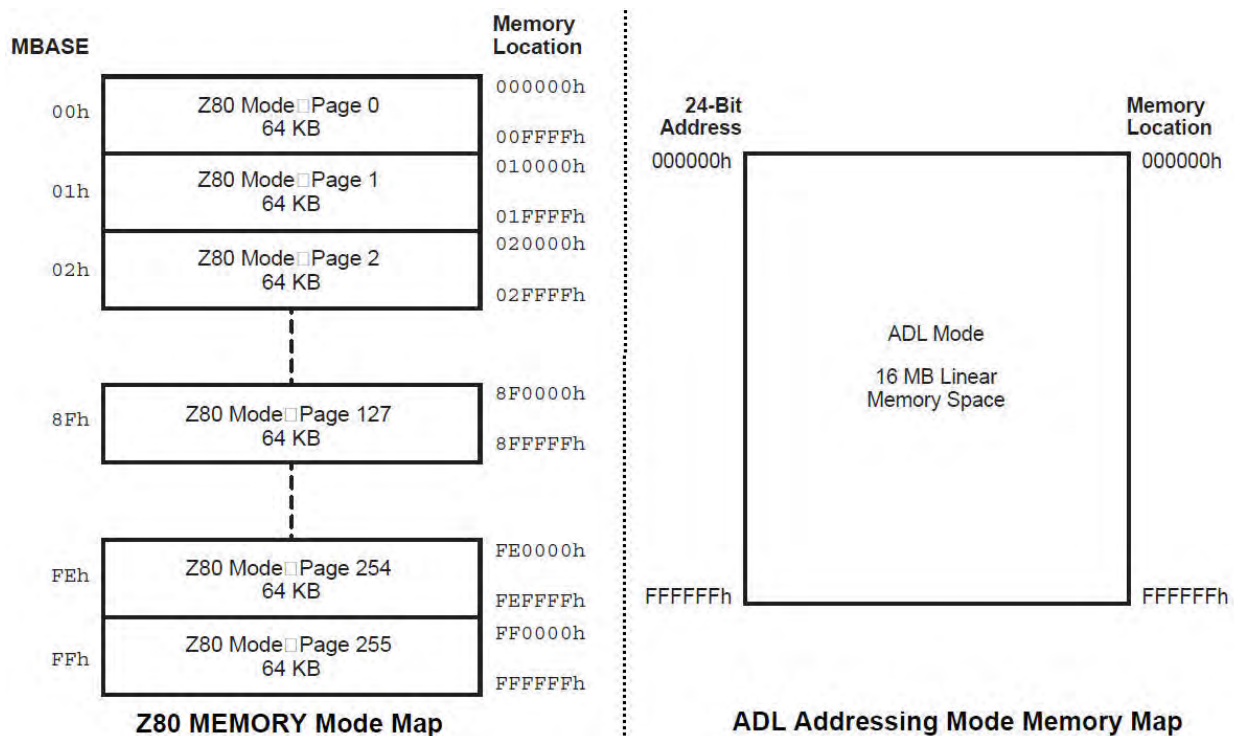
MBASE

Memory Location

00h
Z80 Mode□Page 0
64 KB
000000h
00FFFFh

01h
Z80 Mode□Page 1
64 KB
010000h
01FFFFh

02h
Z80 Mode□Page 2
64 KB
020000h
02FFFFh

8Fh
Z80 Mode□Page 127
64 KB
8F0000h
8FFFFFh

FEh
Z80 Mode□Page 254
64 KB
FE0000h
FEFFFFh

FFh
Z80 Mode□Page 255
64 KB
FF0000h
FFFFFFh

Z80 MEMORY Mode Map

24-Bit Address

Memory Location

000000h
000000h

ADL Mode

16 MB Linear Memory Space

FFFFFFh
FFFFFFh

ADL Addressing Mode Memory Map